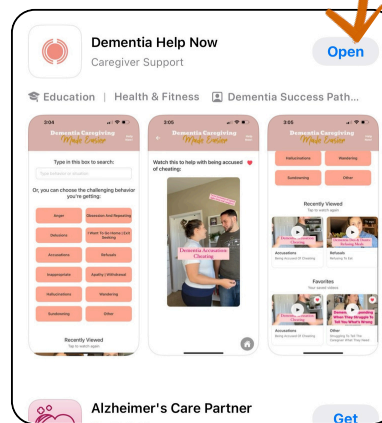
Dementia Help Now
Caregiver Support
Open

Education | Health & Fitness | Dementia Success Path...

2:04
Dementia Caregiving Made Easier
Type in this box to search:
Type keyword to search
Or, you can choose the challenging behavior you're getting:
Anger
Obsession And Repeating
Delusions
I Want To Go Home / Exit Seeking
Accusations
Refusals
Inappropriate
Apathy / Withdrawal
Hallucinations
Wandering
Sundowning
Other
Recently Viewed
Tap to watch again

3:05
Dementia Caregiving Made Easier
Watch this to help with being accused of cheating:
Dementia Accusations Cheating

3:05
Hallucinations
Wandering
Sundowning
Other
Recently Viewed
Tap to watch again
Accusations
Being Accused Of Cheating
Refusals
Refusing To Eat
Favorites
Your saved videos
Accusations
Being Accused Of Cheating
Other
Struggling To Tell The Caregiver What They Need

Alzheimer's Care Partner
Get